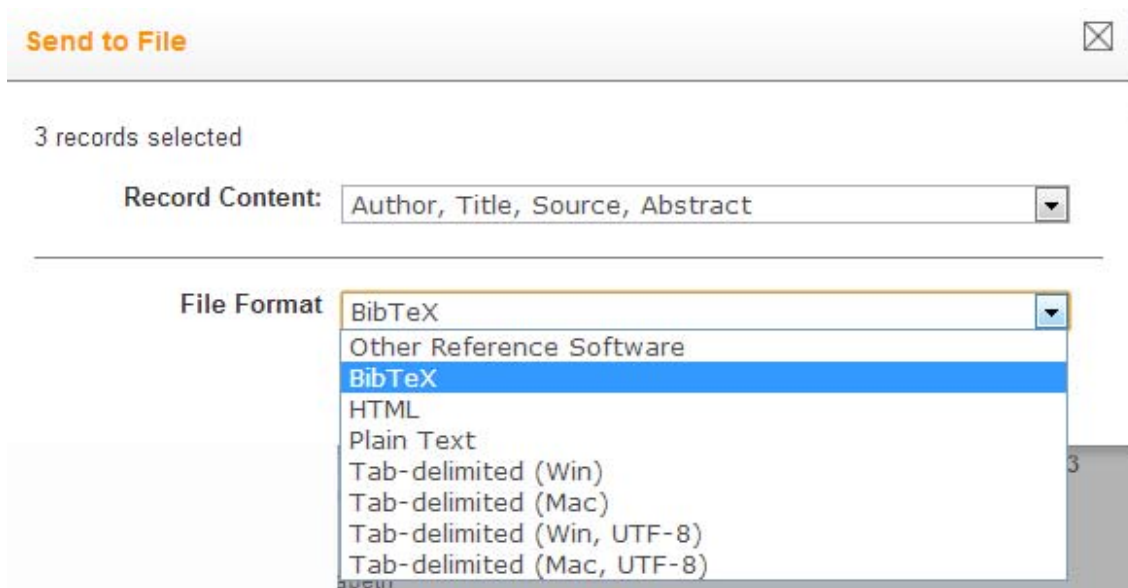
Send to File

3 records selected

Record Content: Author, Title, Source, Abstract

File Format BibTeX

Other Reference Software
BibTeX
HTML
Plain Text
Tab-delimited (Win)
Tab-delimited (Mac)
Tab-delimited (Win, UTF-8)
Tab-delimited (Mac, UTF-8)

3

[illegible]